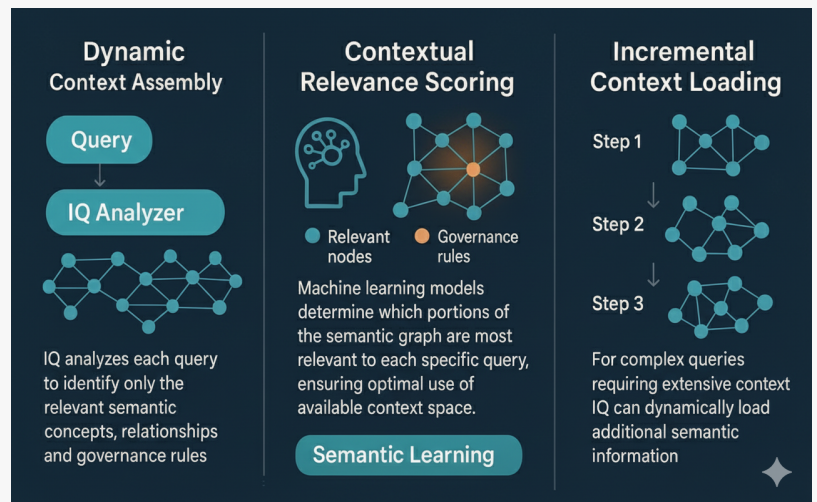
Dynamic
Context Assembly

Query

IQ Analyzer

IQ analyzes each query to identify only the relevant semantic concepts, relationships and governance rules

Contextual
Relevance Scoring

Relevant nodes

Governance rules

Machine learning models determine which portions of the semantic graph are most relevant to each specific query, ensuring optimal use of available context space.

Semantic Learning

Incremental
Context Loading

Step 1

Step 2

Step 3

For complex queries requiring extensive context IQ can dynamically load additional semantic information